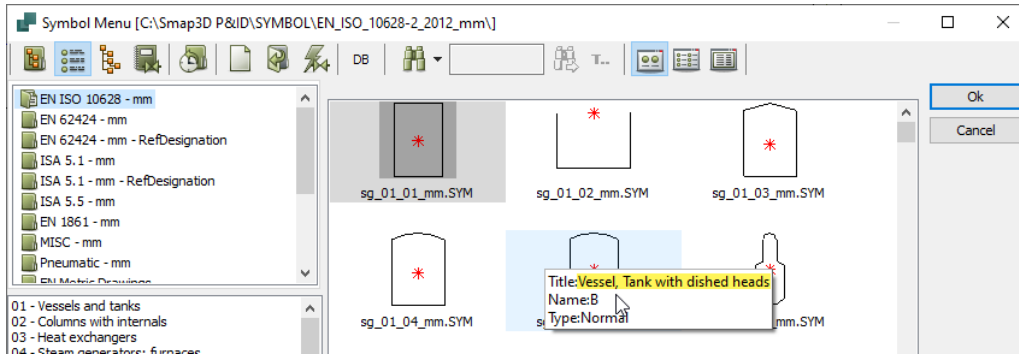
Symbol Menu [C:\Smap3D P&ID\SYMBOL\EN_ISO_10628-2_2012_mm\]

DB

T...

Ok

Cancel

EN ISO 10628 - mm
EN 62424 - mm
EN 62424 - mm - RefDesignation
ISA 5.1 - mm
ISA 5.1 - mm - RefDesignation
ISA 5.5 - mm
EN 1861 - mm
MISC - mm
Pneumatic - mm
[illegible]

01 - Vessels and tanks
02 - Columns with internals
03 - Heat exchangers
04 - Steam generators; furnaces

sg_01_01_mm.SYM
sg_01_02_mm.SYM
sg_01_03_mm.SYM
sg_01_04_mm.SYM
s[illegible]
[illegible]mm.SYM

Title:Vessel, Tank with dished heads
Name:B
Type:Normal